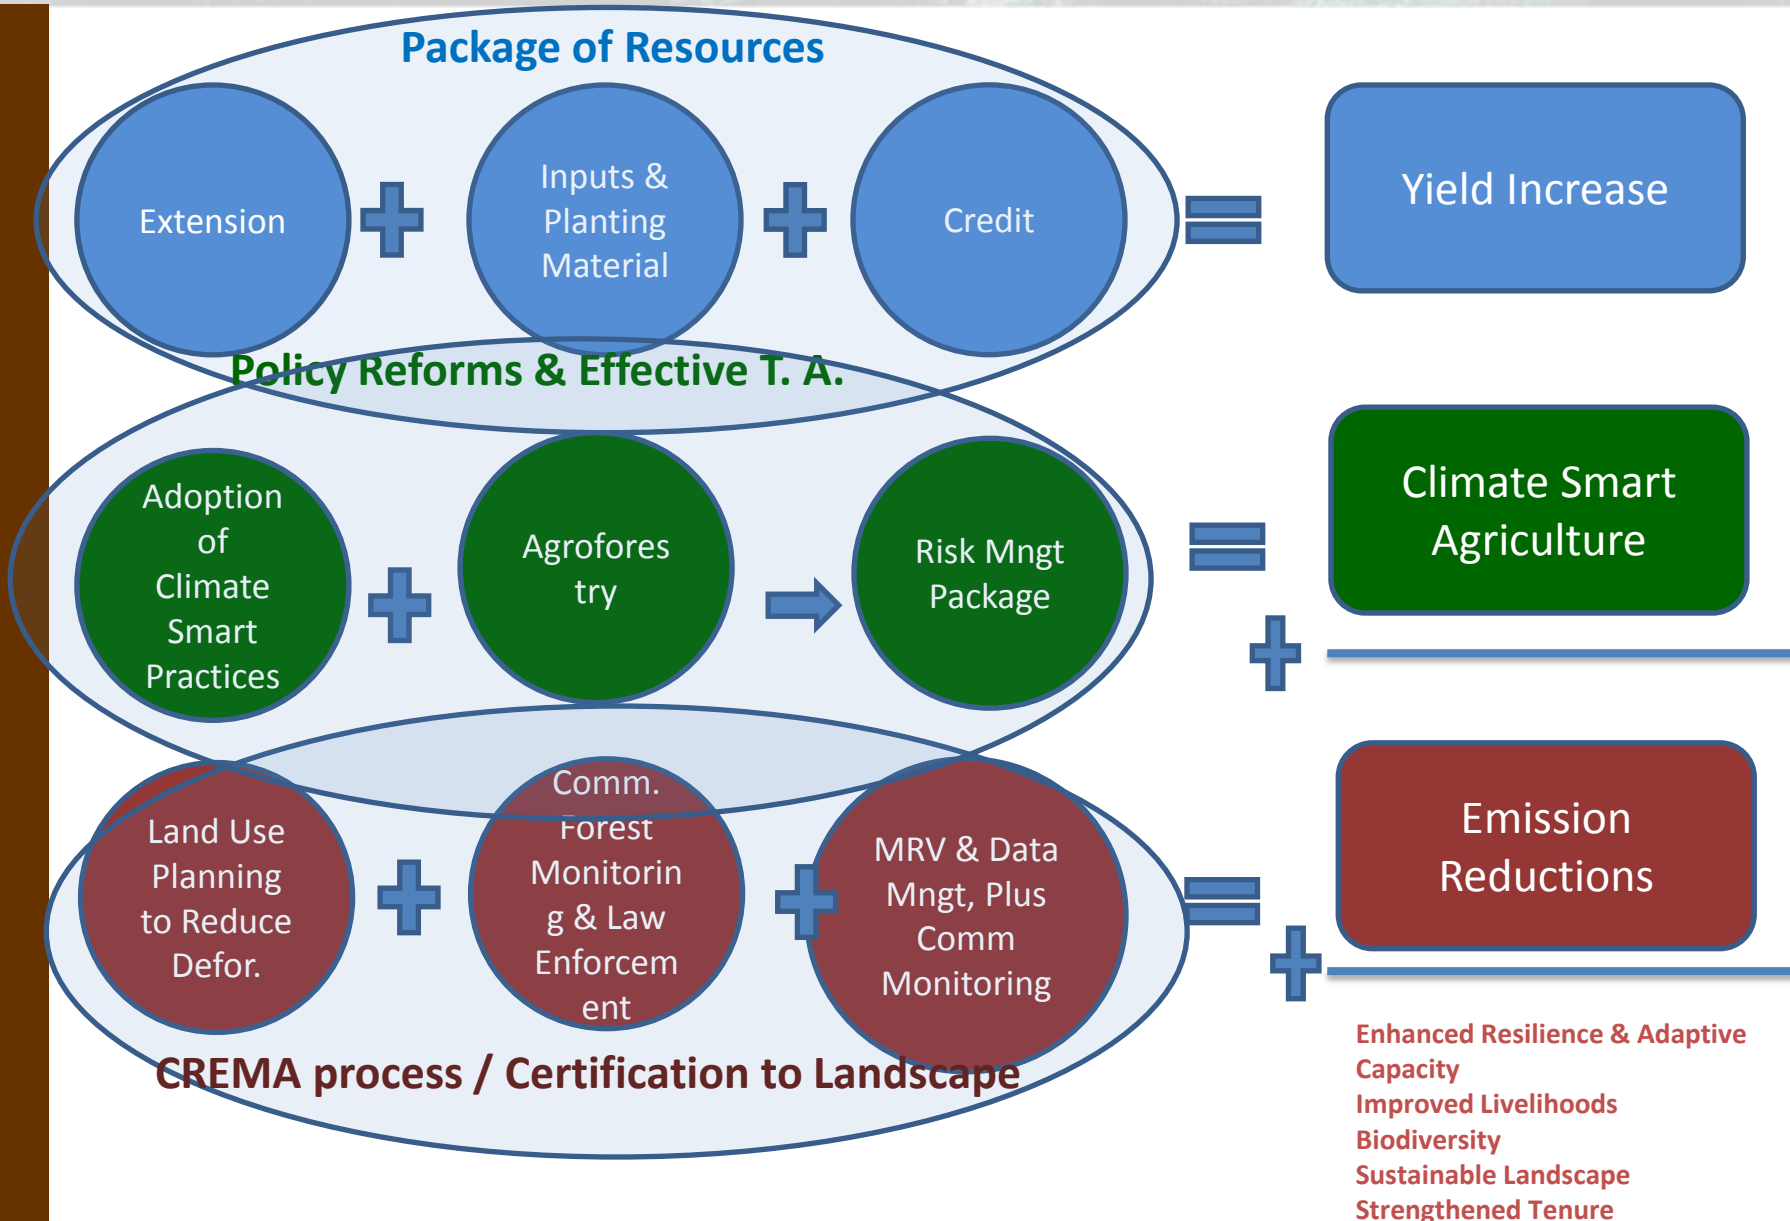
Package of Resources

Extension

Inputs & Planting Material

Credit

Yield Increase

Policy Reforms & Effective T. A.

Adoption of Climate Smart Practices

Agrofores try

Risk Mngt Package

Climate Smart Agriculture

Land Use Planning to Reduce Defor.

Comm. Forest Monitorin g & Law Enforcem ent

MRV & Data Mngt, Plus Comm Monitoring

Emission Reductions

CREMA process / Certification to Landscape

Enhanced Resilience & Adaptive Capacity
Improved Livelihoods
Biodiversity
Sustainable Landscape
Strengthened Tenure